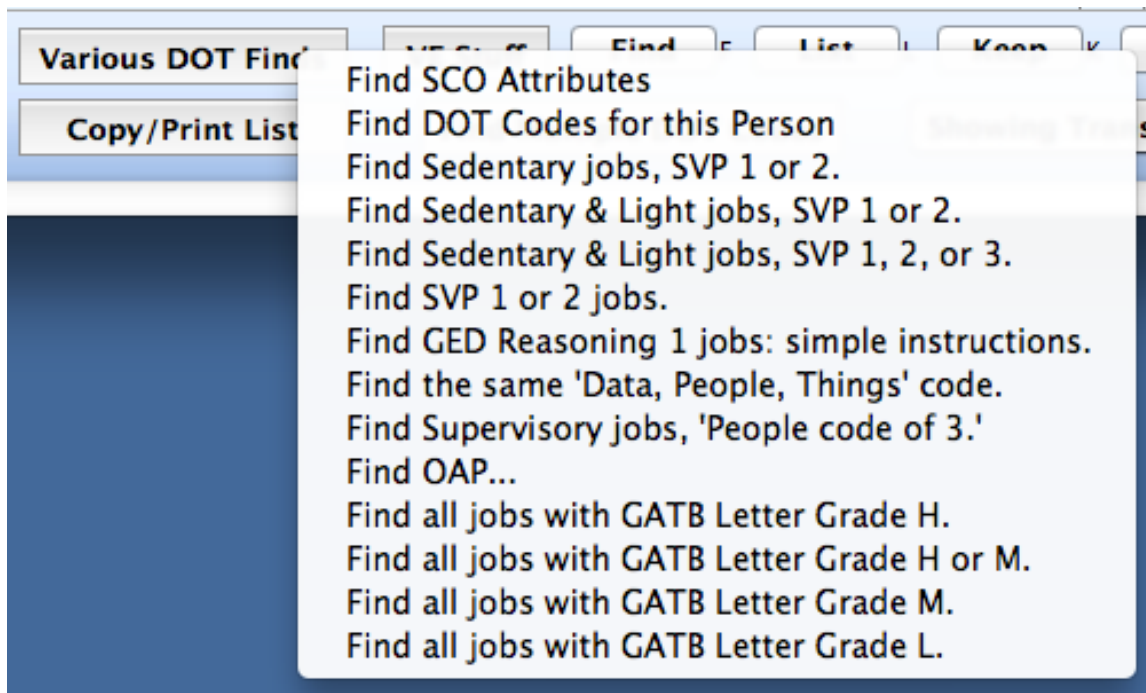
Various DOT Finds

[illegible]

Find

F

List

L

Keep

K

Copy/Print List

Showing Trans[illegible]

Find SCO Attributes
Find DOT Codes for this Person
Find Sedentary jobs, SVP 1 or 2.
Find Sedentary & Light jobs, SVP 1 or 2.
Find Sedentary & Light jobs, SVP 1, 2, or 3.
Find SVP 1 or 2 jobs.
Find GED Reasoning 1 jobs: simple instructions.
Find the same 'Data, People, Things' code.
Find Supervisory jobs, 'People code of 3.'
Find OAP...
Find all jobs with GATB Letter Grade H.
Find all jobs with GATB Letter Grade H or M.
Find all jobs with GATB Letter Grade M.
Find all jobs with GATB Letter Grade L.